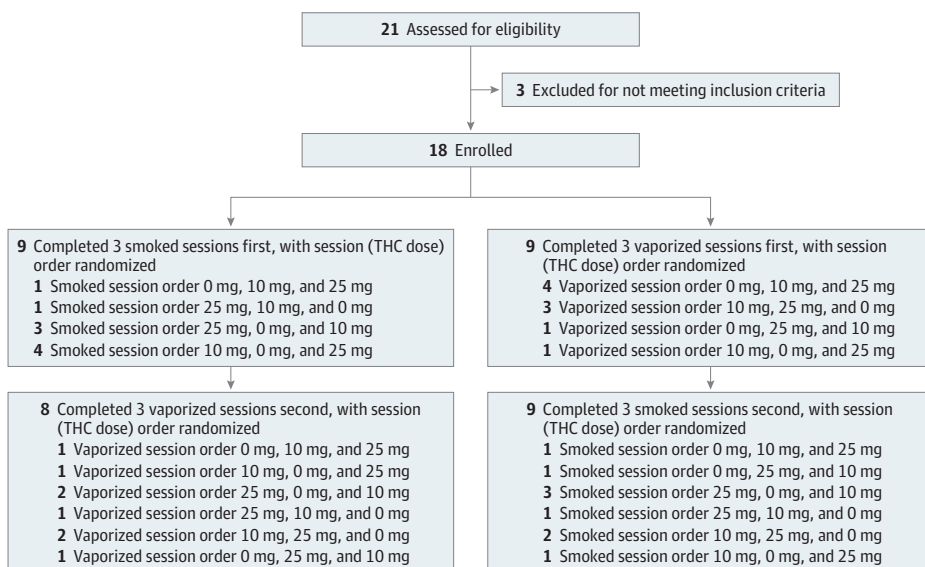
**21** Assessed for eligibility

**3** Excluded for not meeting inclusion criteria

**18** Enrolled

**9** Completed 3 smoked sessions first, with session (THC dose) order randomized
**1** Smoked session order 0 mg, 10 mg, and 25 mg
**1** Smoked session order 25 mg, 10 mg, and 0 mg
**3** Smoked session order 25 mg, 0 mg, and 10 mg
**4** Smoked session order 10 mg, 0 mg, and 25 mg

**8** Completed 3 vaporized sessions second, with session (THC dose) order randomized
**1** Vaporized session order 0 mg, 10 mg, and 25 mg
**1** Vaporized session order 10 mg, 0 mg, and 25 mg
**2** Vaporized session order 25 mg, 0 mg, and 10 mg
**1** Vaporized session order 25 mg, 10 mg, and 0 mg
**2** Vaporized session order 10 mg, 25 mg, and 0 mg
**1** Vaporized session order 0 mg, 25 mg, and 10 mg

**9** Completed 3 vaporized sessions first, with session (THC dose) order randomized
**4** Vaporized session order 0 mg, 10 mg, and 25 mg
**3** Vaporized session order 10 mg, 25 mg, and 0 mg
**1** Vaporized session order 0 mg, 25 mg, and 10 mg
**1** Vaporized session order 10 mg, 0 mg, and 25 mg

**9** Completed 3 smoked sessions second, with session (THC dose) order randomized
**1** Smoked session order 0 mg, 10 mg, and 25 mg
**1** Smoked session order 0 mg, 25 mg, and 10 mg
**3** Smoked session order 25 mg, 0 mg, and 10 mg
**1** Smoked session order 25 mg, 10 mg, and 0 mg
**2** Smoked session order 10 mg, 25 mg, and 0 mg
**1** Smoked session order 10 mg, 0 mg, and 25 mg